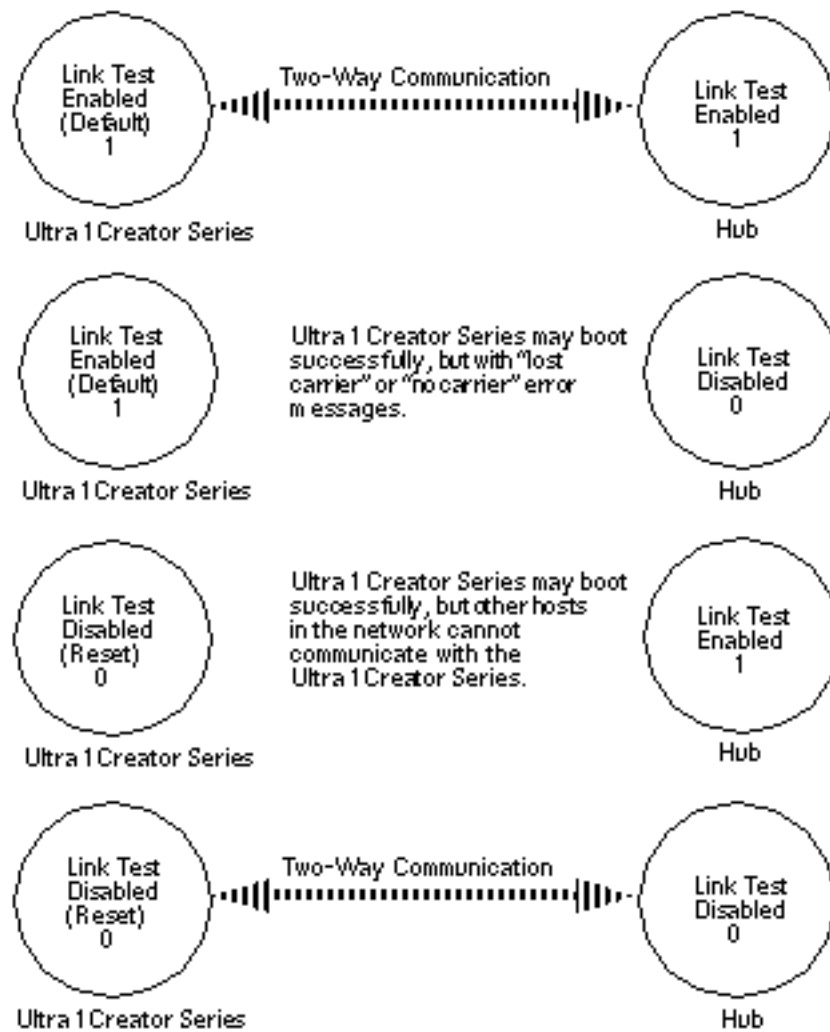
Link Test Enabled (Default) 1

Two-Way Communication

Link Test Enabled 1

Ultra 1 Creator Series

Hub

Link Test Enabled (Default) 1

Ultra 1 Creator Series may boot successfully, but with "lost carrier" or "no carrier" error messages.

Link Test Disabled 0

Ultra 1 Creator Series

Hub

Link Test Disabled (Reset) 0

Ultra 1 Creator Series may boot successfully, but other hosts in the network cannot communicate with the Ultra 1 Creator Series.

Link Test Enabled 1

Ultra 1 Creator Series

Hub

Link Test Disabled (Reset) 0

Two-Way Communication

Link Test Disabled 0

Ultra 1 Creator Series

Hub